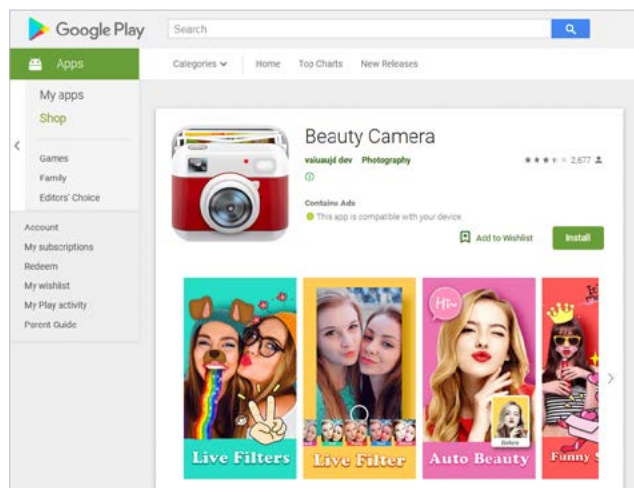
Google Play

Search

Apps

Categories

Home

Top Charts

New Releases

My apps

Shop

Games

Family

Editors' Choice

Account

My subscriptions

Redeem

My wishlist

My Play activity

Parent Guide

Beauty Camera

vaiuaujd dev Photography

2,677

Contains Ads

This app is compatible with your device.

Add to Wishlist

Install

Live Filters

Live Filter

Hi~

Auto Beauty

Before

Funny S